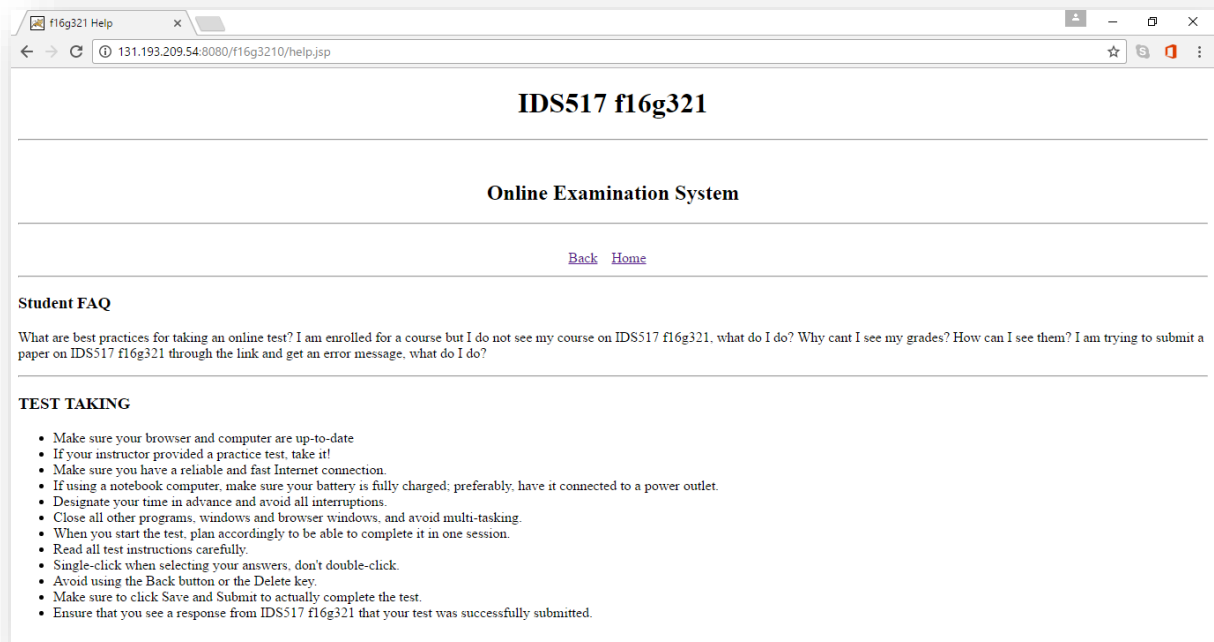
f16g321 Help ×

131.193.209.54:8080/f16g3210/help.jsp

# IDS517 f16g321

## Online Examination System

Back Home

### Student FAQ

What are best practices for taking an online test? I am enrolled for a course but I do not see my course on IDS517 f16g321, what do I do? Why cant I see my grades? How can I see them? I am trying to submit a paper on IDS517 f16g321 through the link and get an error message, what do I do?

### TEST TAKING

- Make sure your browser and computer are up-to-date
- If your instructor provided a practice test, take it!
- Make sure you have a reliable and fast Internet connection.
- If using a notebook computer, make sure your battery is fully charged; preferably, have it connected to a power outlet.
- Designate your time in advance and avoid all interruptions.
- Close all other programs, windows and browser windows, and avoid multi-tasking.
- When you start the test, plan accordingly to be able to complete it in one session.
- Read all test instructions carefully.
- Single-click when selecting your answers, don't double-click.
- Avoid using the Back button or the Delete key.
- Make sure to click Save and Submit to actually complete the test.
- Ensure that you see a response from IDS517 f16g321 that your test was successfully submitted.